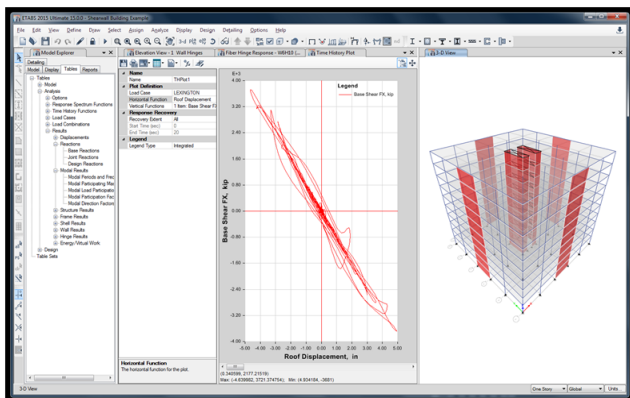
ETABS 2015 Ultimate 15.0.0 - Steelwall Building Example

File Edit View Define Draw Select Assign Analyze Display Design Detailing Options Help

Model Explorer
Detailing
Model Display Tables Reports

Tables
Model
Analysis
Options
Response Spectrum Functions
Time History Functions
Load Cases
Load Combinations
Results
Displacements
Reactions
Base Reactions
Joint Reactions
Design Reactions
Modal Results
Modal Periods and Frec
Modal Participating Ma
Modal Load Participatio
Modal Participating Fac
Modal Direction Factors
Structure Results
Frame Results
Shell Results
Wall Results
Hinge Results
Energy/Virtual Work
Design
Table Sets

Elevation View - 1 Wall Hinges
Fiber Hinge Response - WEH3.0 (...)
Time History Plot
3-D View

| Name | |
|---|---|
| Name | THPlot1 |
| Plot Definition | |
| Load Case | LEXINGTON |
| Horizontal Function | Roof Displacement |
| Vertical Functions | 1 Item: Base Shear F... |
| Response Recovery | |
| Recovery Extent | All |
| Start Time (sec) | 0 |
| End Time (sec) | 20 |
| Legend | |
| Legend Type | Integrated |

E+3

Legend
Base Shear FX, kip

4.00
3.20
2.40
1.60
0.80
0.00
-0.80
-1.60
-2.40
-3.20
-4.00

Base Shear FX, kip

-5.00 -4.00 -3.00 -2.00 -1.00 0.00 1.00 2.00 3.00 4.00 5.00

Roof Displacement, in

Horizontal Function
The horizontal function for the plot.

(3.248399, 2177.21519)
Max: (-4.659862, 3721.374754); Min: (4.934184, -3691)

3-D View

One Story
Global
Units...